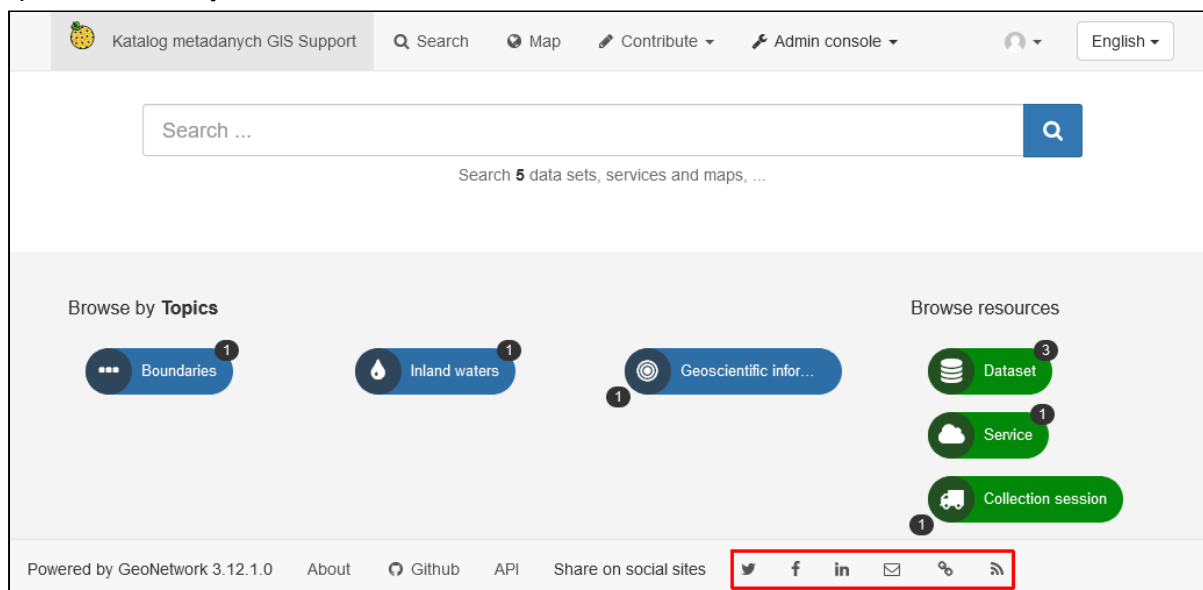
Katalog metadanych GIS Support Search Map Contribute Admin console English

Search ...

Search **5** data sets, services and maps, ...

Browse by **Topics**

Boundaries 1

Inland waters 1

Geoscientific infor... 1

Browse resources

Dataset 3

Service 1

Collection session 1

Powered by GeoNetwork 3.12.1.0 About Github API Share on social sites